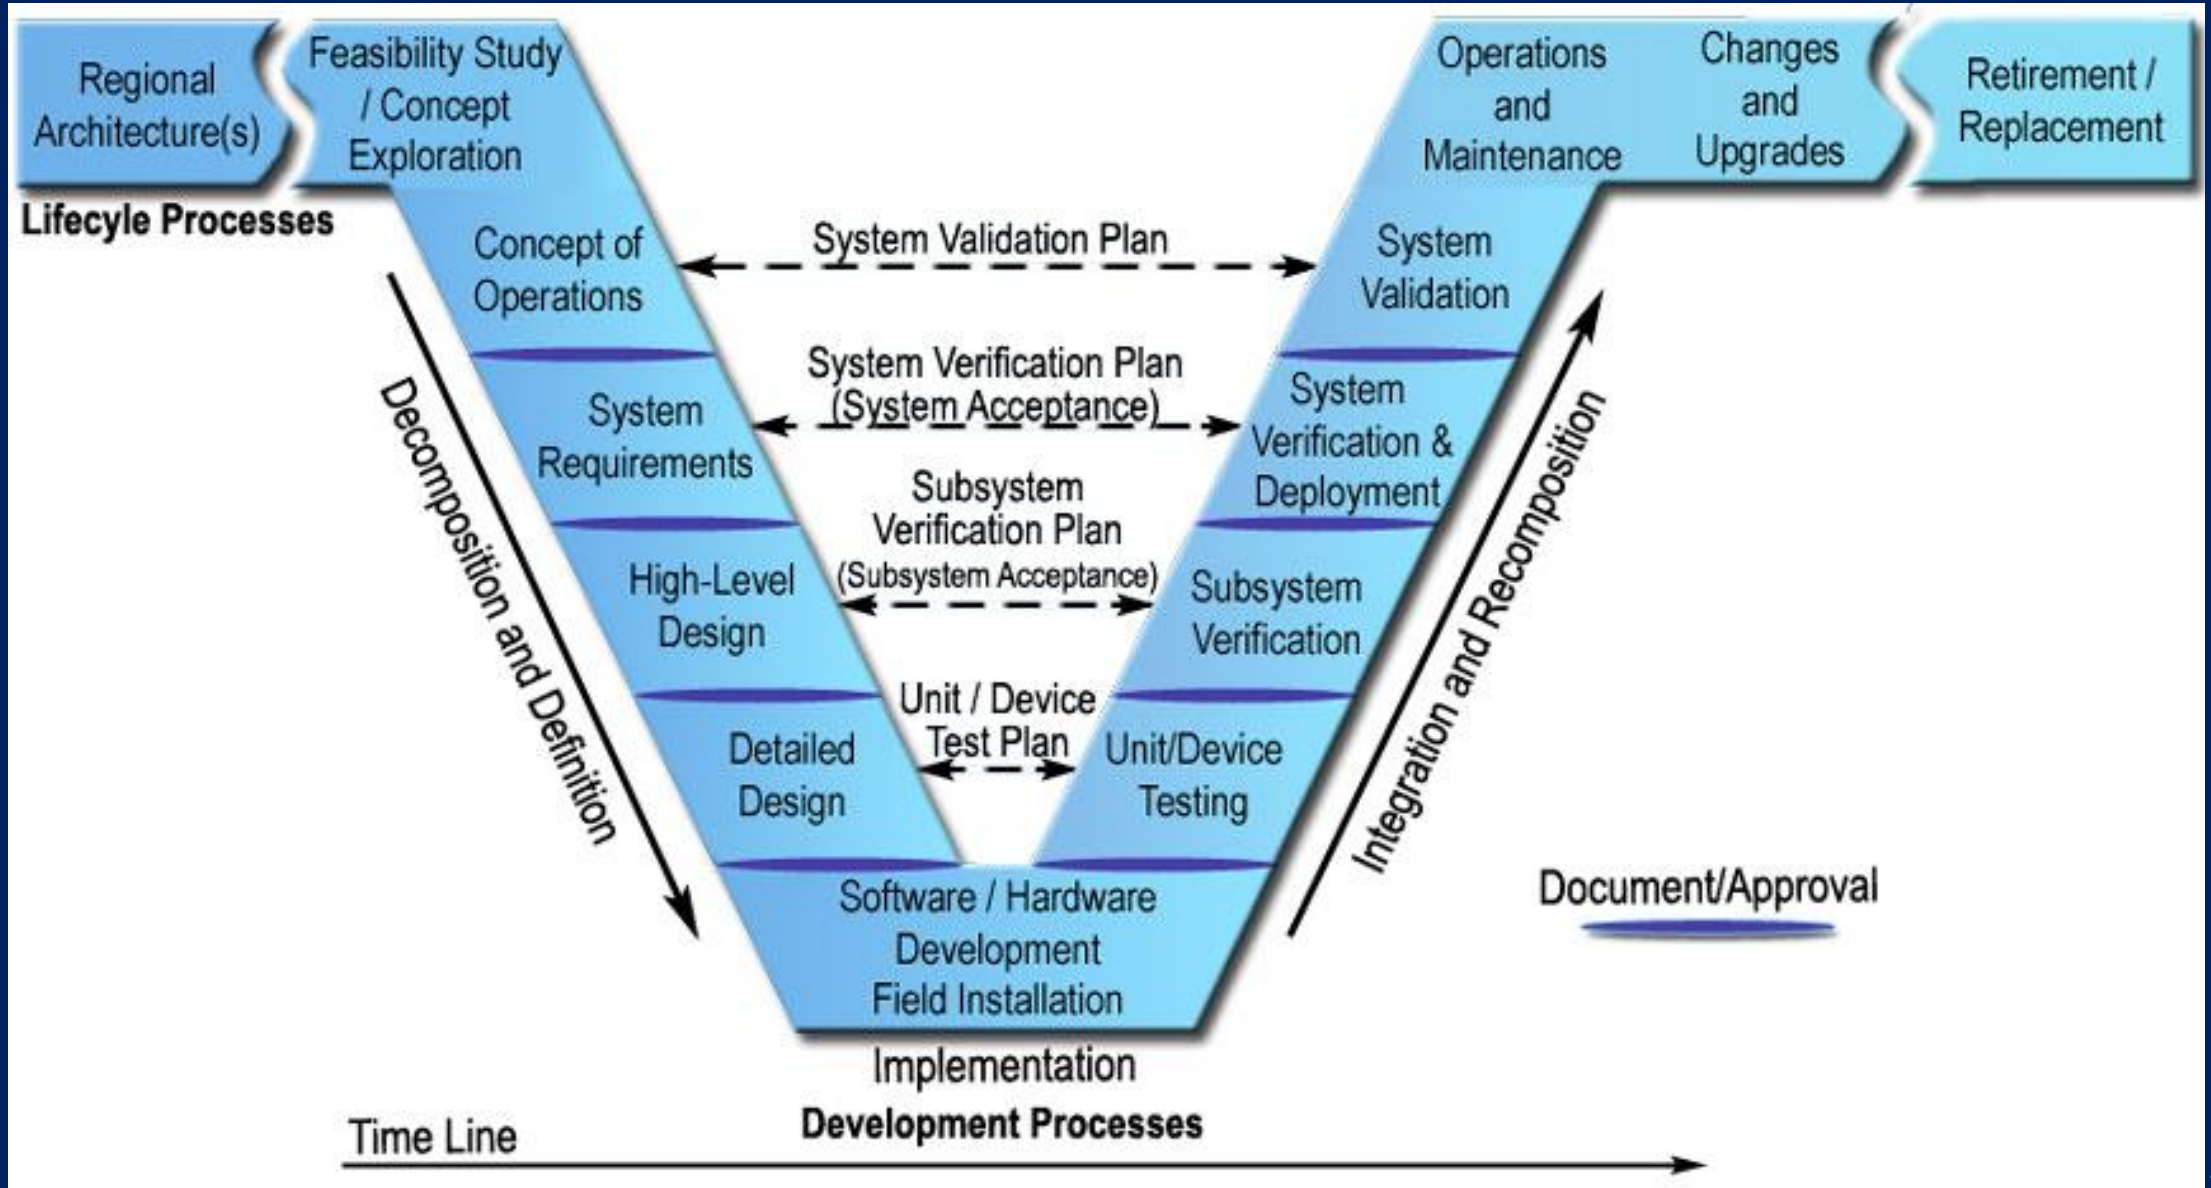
Regional Architecture(s)

Feasibility Study / Concept Exploration

Operations and Maintenance

Changes and Upgrades

Retirement / Replacement

Lifecyle Processes

Concept of Operations

System Validation Plan

System Validation

System Requirements

System Verification Plan (System Acceptance)

System Verification & Deployment

High-Level Design

Subsystem Verification Plan (Subsystem Acceptance)

Subsystem Verification

Detailed Design

Unit / Device Test Plan

Unit/Device Testing

Decomposition and Definition

Integration and Recomposition

Software / Hardware Development Field Installation

Document/Approval

Implementation

Development Processes

Time Line